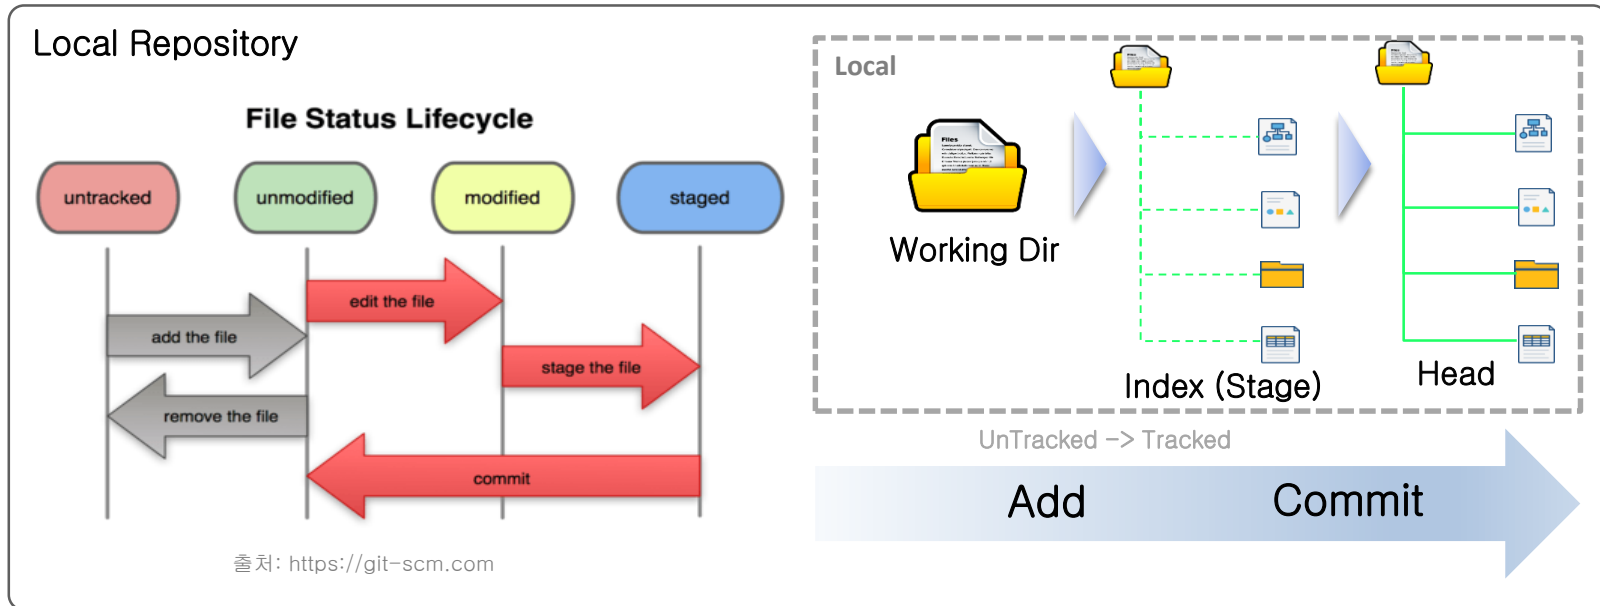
Local Repository

File Status Lifecycle

untracked
unmodified
modified
staged

edit the file
add the file
stage the file
remove the file
commit

출처: https://git-scm.com

Local

Files

Working Dir

Index (Stage)

Head

UnTracked -> Tracked

Add

Commit